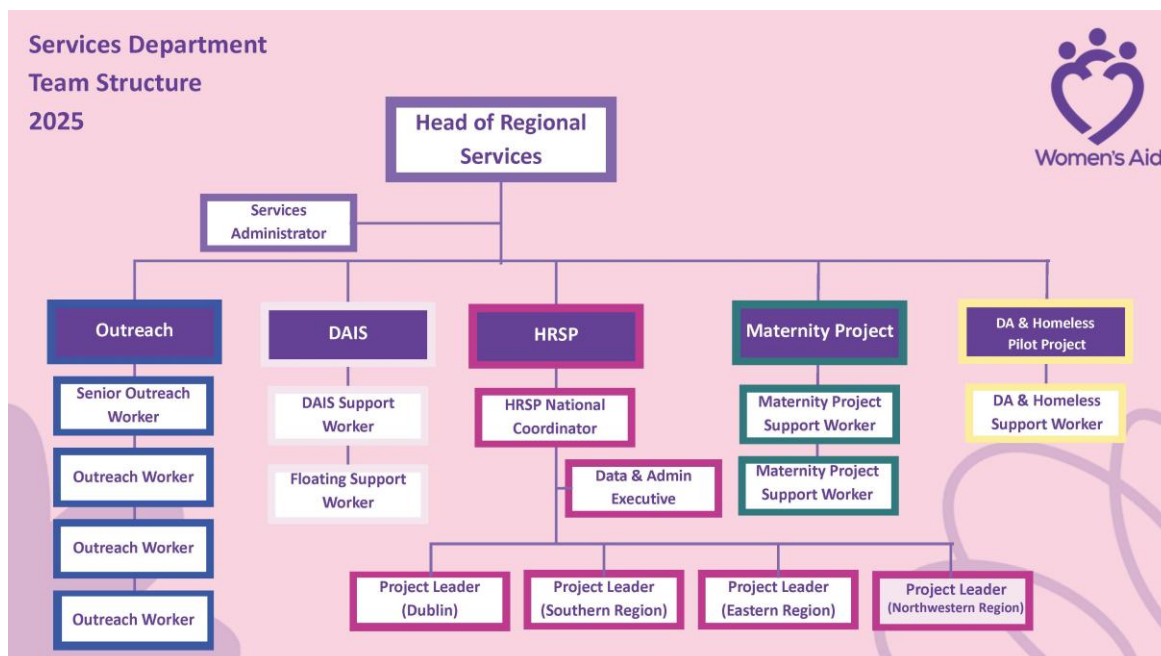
Services Department
Team Structure
2025

Women's Aid

Head of Regional Services

Services Administrator

Outreach

Senior Outreach Worker

Outreach Worker

Outreach Worker

Outreach Worker

DAIS

DAIS Support Worker

Floating Support Worker

HRSP

HRSP National Coordinator

Data & Admin Executive

Project Leader (Dublin)

Project Leader (Southern Region)

Project Leader (Eastern Region)

Project Leader (Northwestern Region)

Maternity Project

Maternity Project Support Worker

Maternity Project Support Worker

DA & Homeless Pilot Project

DA & Homeless Support Worker